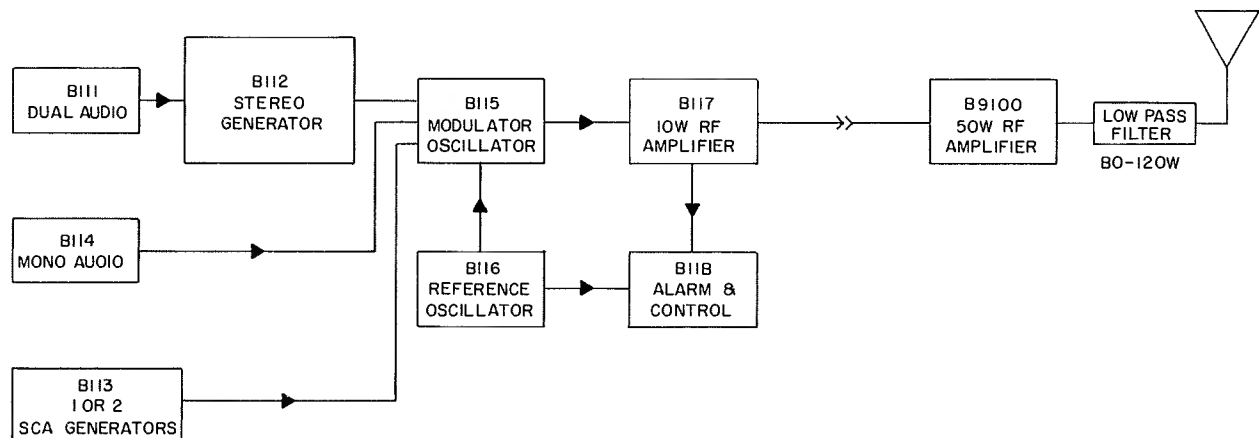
B111
DUAL AUDIO

B112
STEREO
GENERATOR

B115
MODULATOR
OSCILLATOR

B117
10W RF
AMPLIFIER

B9100
50W RF
AMPLIFIER

LOW PASS
FILTER

80-120W

B114
MONO AUDIO

B116
REFERENCE
OSCILLATOR

B118
ALARM &
CONTROL

B113
1 OR 2
SCA GENERATORS